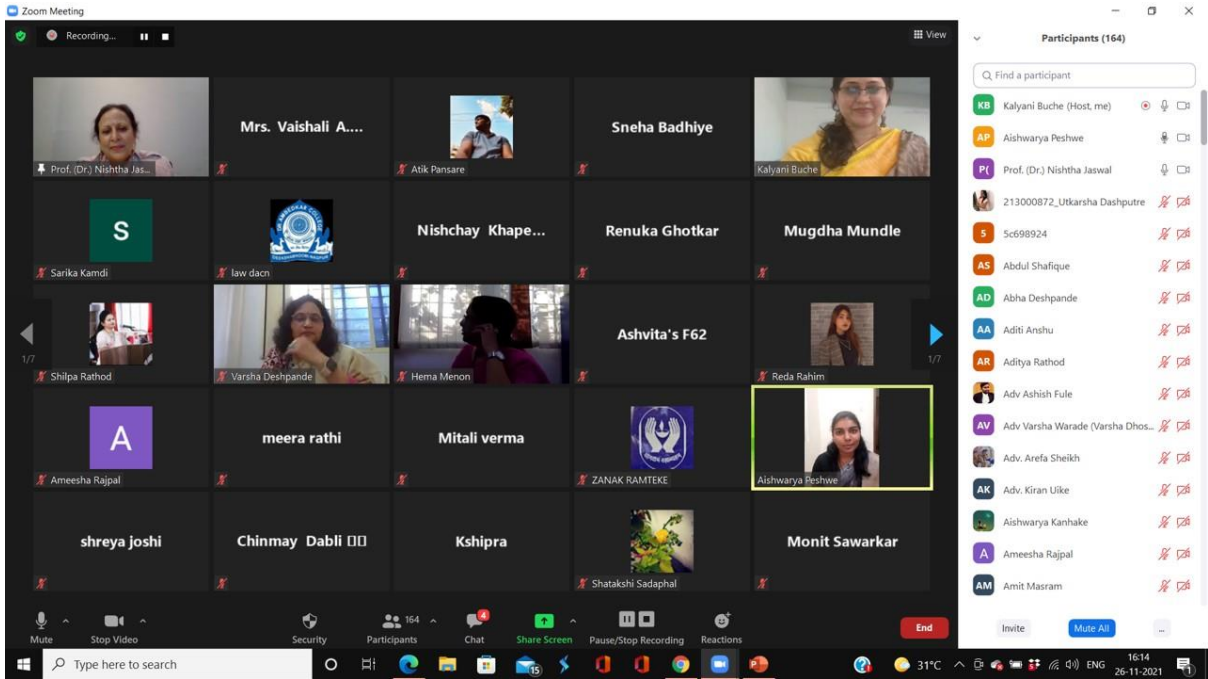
Zoom Meeting

Recording...

View

Prof. (Dr.) Nishtha Jas...

Mrs. Vaishali A....

Atik Pansare

Sneha Badhiye

Kalyani Buche

S

Sarika Kamdi

law dacn

Nishchay Khape...

Renuka Ghotkar

Mugdha Mundle

1/7

Shilpa Rathod

Varsha Deshpande

Hema Menon

Ashvita's F62

Reda Rahim

1/7

A

Ameesha Rajpal

meera rathi

Mitali verma

ZANAK RAMTEKE

Aishwarya Peshwe

shreya joshi

Chinmay Dabli

Kshipra

Shatakshi Sadaphal

Monit Sawarkar

Mute

Stop Video

Security

164

Participants

4

Chat

Share Screen

Pause/Stop Recording

Reactions

End

Participants (164)

Find a participant

KB Kalyani Buche (Host, me)

AP Aishwarya Peshwe

P( Prof. (Dr.) Nishtha Jaswal

213000872_Utkarsha Dashputre

5 5c698924

AS Abdul Shafique

AD Abha Deshpande

AA Aditi Anshu

AR Aditya Rathod

Adv Ashish Fule

AV Adv Varsha Warade (Varsha Dhos...

Adv. Arefa Sheikh

AK Adv. Kiran Uike

Aishwarya Kanhake

A Ameesha Rajpal

AM Amit Masram

Invite

Mute All

...

Type here to search

15

31°C

ENG

16:14

26-11-2021